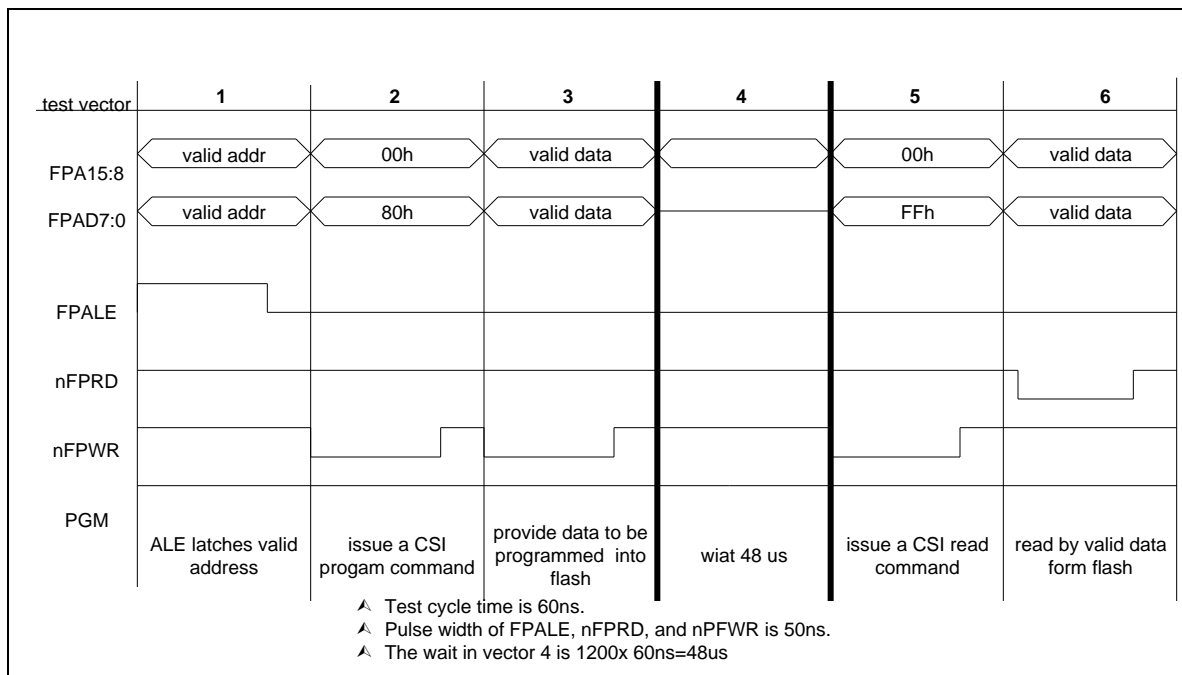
test vector | 1 | 2 | 3 | 4 | 5 | 6

FPA15:8 | valid addr | 00h | valid data | | 00h | valid data

FPAD7:0 | valid addr | 80h | valid data | | FFh | valid data

FPALE

nFPRD

nFPWR

PGM | ALE latches valid address | issue a CSI progam command | provide data to be programmed into flash | wiat 48 us | issue a CSI read command | read by valid data form flash

Test cycle time is 60ns.
Pulse width of FPALE, nFPRD, and nPFWR is 50ns.
The wait in vector 4 is 1200x 60ns=48us